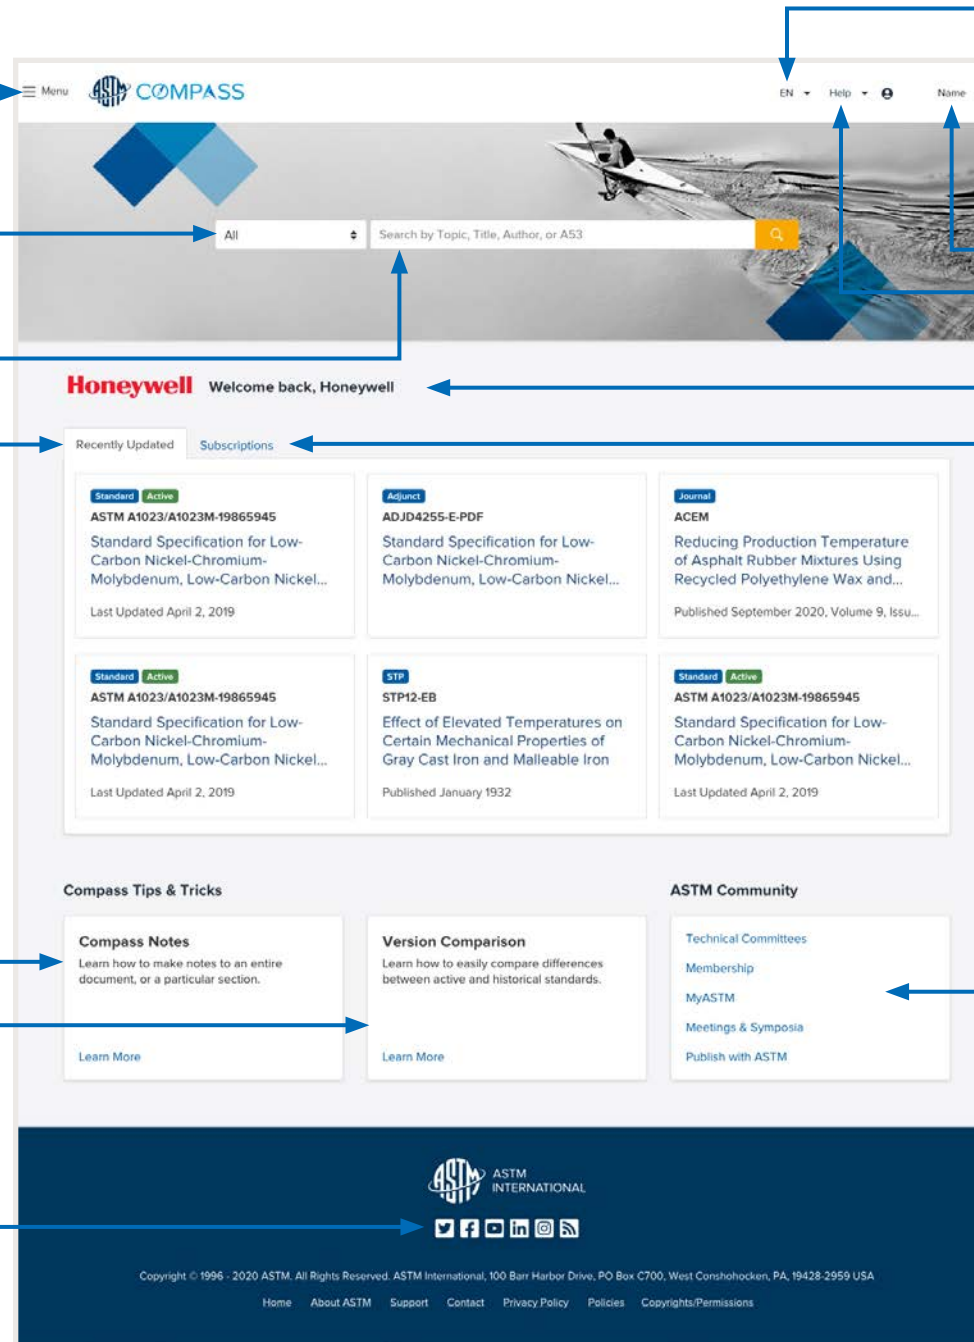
Menu COMPASS

EN Help Name

All

Search by Topic, Title, Author, or A53

Honeywell Welcome back, Honeywell

Recently Updated Subscriptions

Standard Active
ASTM A1023/A1023M-19865945
Standard Specification for Low-Carbon Nickel-Chromium-Molybdenum, Low-Carbon Nickel...
Last Updated April 2, 2019

Adjunct
ADJD4255-E-PDF
Standard Specification for Low-Carbon Nickel-Chromium-Molybdenum, Low-Carbon Nickel...

Journal
ACEM
Reducing Production Temperature of Asphalt Rubber Mixtures Using Recycled Polyethylene Wax and...
Published September 2020, Volume 9, Issu...

Standard Active
ASTM A1023/A1023M-19865945
Standard Specification for Low-Carbon Nickel-Chromium-Molybdenum, Low-Carbon Nickel...
Last Updated April 2, 2019

STP
STP12-EB
Effect of Elevated Temperatures on Certain Mechanical Properties of Gray Cast Iron and Malleable Iron
Published January 1932

Standard Active
ASTM A1023/A1023M-19865945
Standard Specification for Low-Carbon Nickel-Chromium-Molybdenum, Low-Carbon Nickel...
Last Updated April 2, 2019

Compass Tips & Tricks

Compass Notes
Learn how to make notes to an entire document, or a particular section.
Learn More

Version Comparison
Learn how to easily compare differences between active and historical standards.
Learn More

ASTM Community

Technical Committees
Membership
MyASTM
Meetings & Symposia
Publish with ASTM

ASTM INTERNATIONAL

Copyright © 1996 - 2020 ASTM. All Rights Reserved. ASTM International, 100 Barr Harbor Drive, PO Box C700, West Conshohocken, PA, 19428-2959 USA

Home About ASTM Support Contact Privacy Policy Policies Copyrights/Permissions